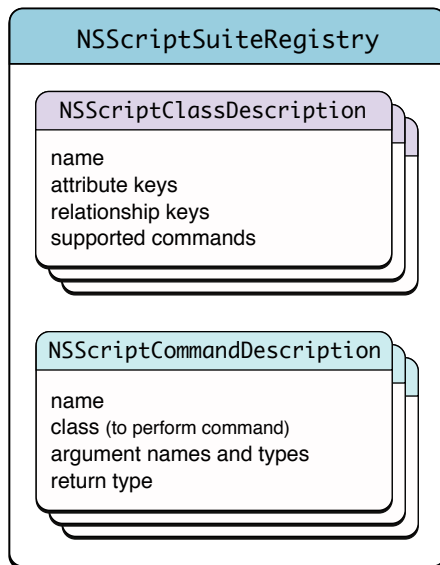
NSScriptSuiteRegistry

NSScriptClassDescription

name
attribute keys
relationship keys
supported commands

NSScriptCommandDescription

name
class (to perform command)
argument names and types
return type